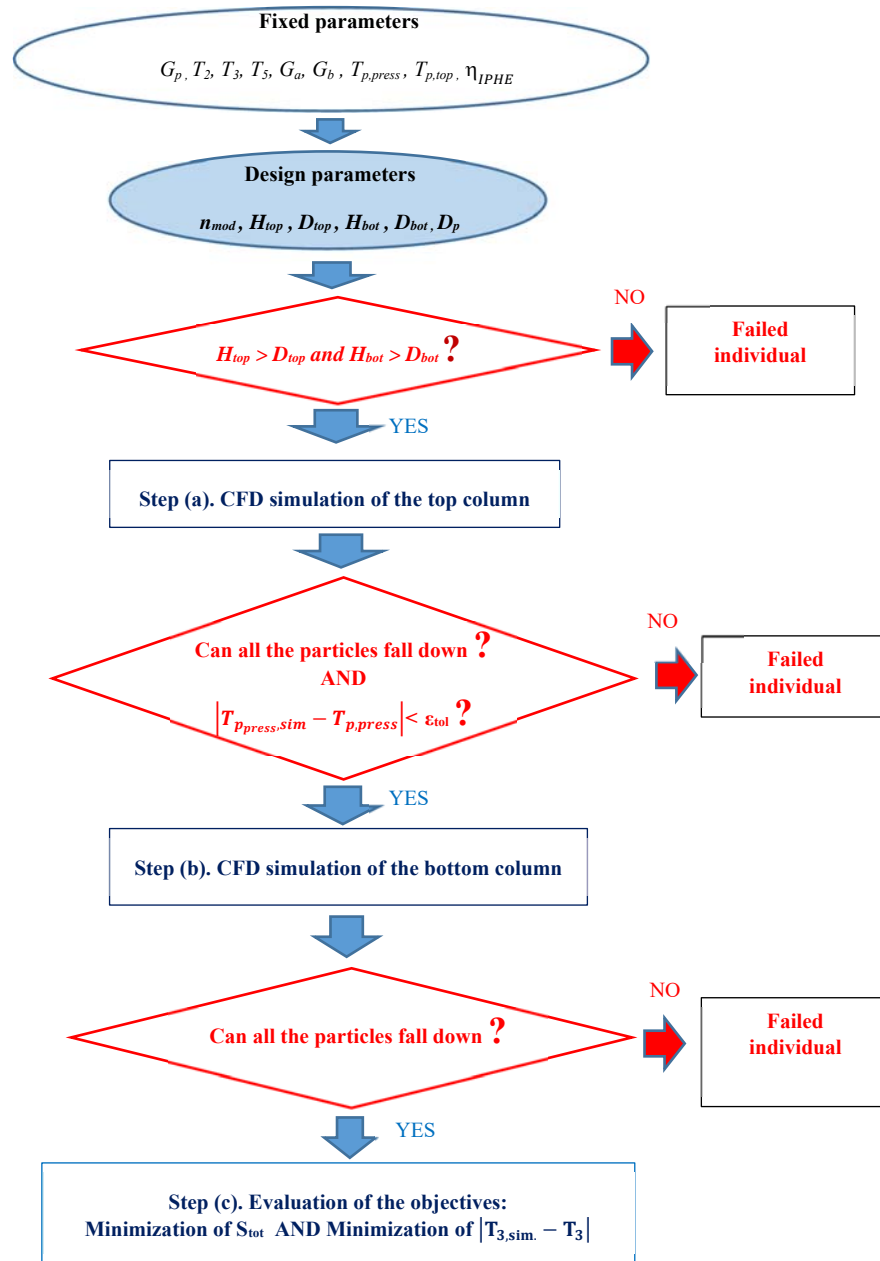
Fixed parameters

$G_p$, $T_2$, $T_3$, $T_5$, $G_a$, $G_b$, $T_{p,press}$, $T_{p,top}$, $\eta_{IPHE}$

Design parameters

$n_{mod}$, $H_{top}$, $D_{top}$, $H_{bot}$, $D_{bot}$, $D_p$

$H_{top} > D_{top}$ and $H_{bot} > D_{bot}$ ?

NO

Failed individual

YES

Step (a). CFD simulation of the top column

Can all the particles fall down ?
AND
$\left|T_{p_{press},sim} - T_{p,press}\right| < \varepsilon_{tol}$ ?

NO

Failed individual

YES

Step (b). CFD simulation of the bottom column

Can all the particles fall down ?

NO

Failed individual

YES

Step (c). Evaluation of the objectives:
Minimization of $S_{tot}$ AND Minimization of $\left|T_{3,sim.} - T_3\right|$